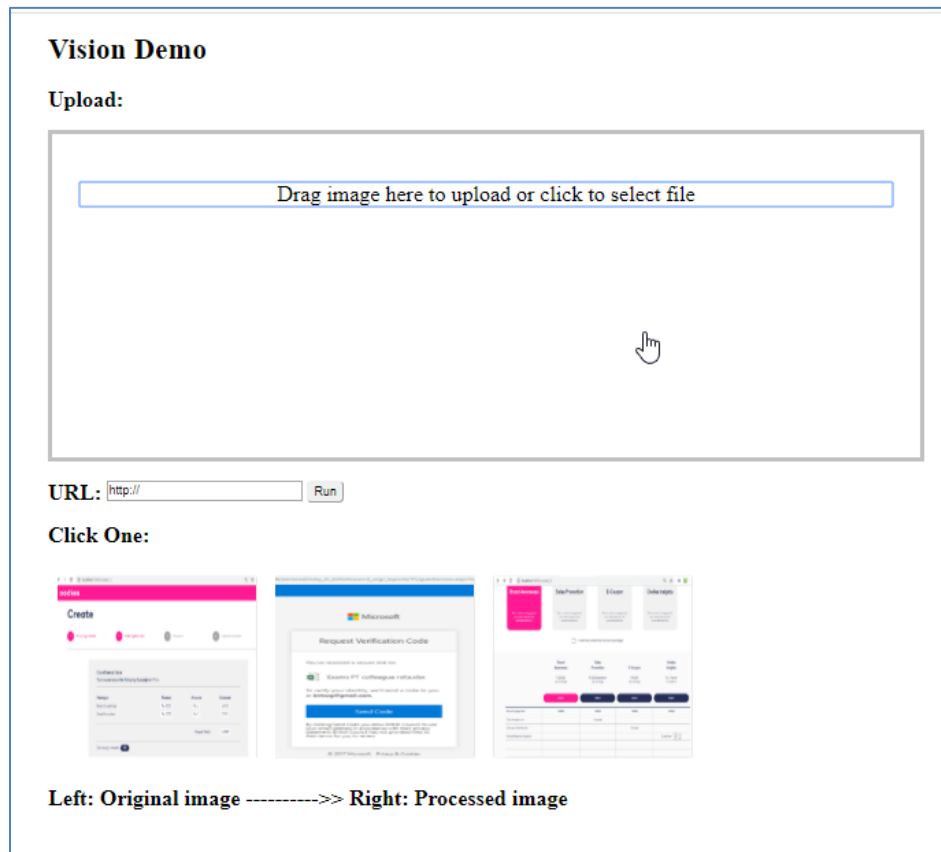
Vision Demo

Upload:

Drag image here to upload or click to select file

URL: http:// Run

Click One:

Create

Microsoft

Request Verification Code

Send Code

Left: Original image ---------->> Right: Processed image